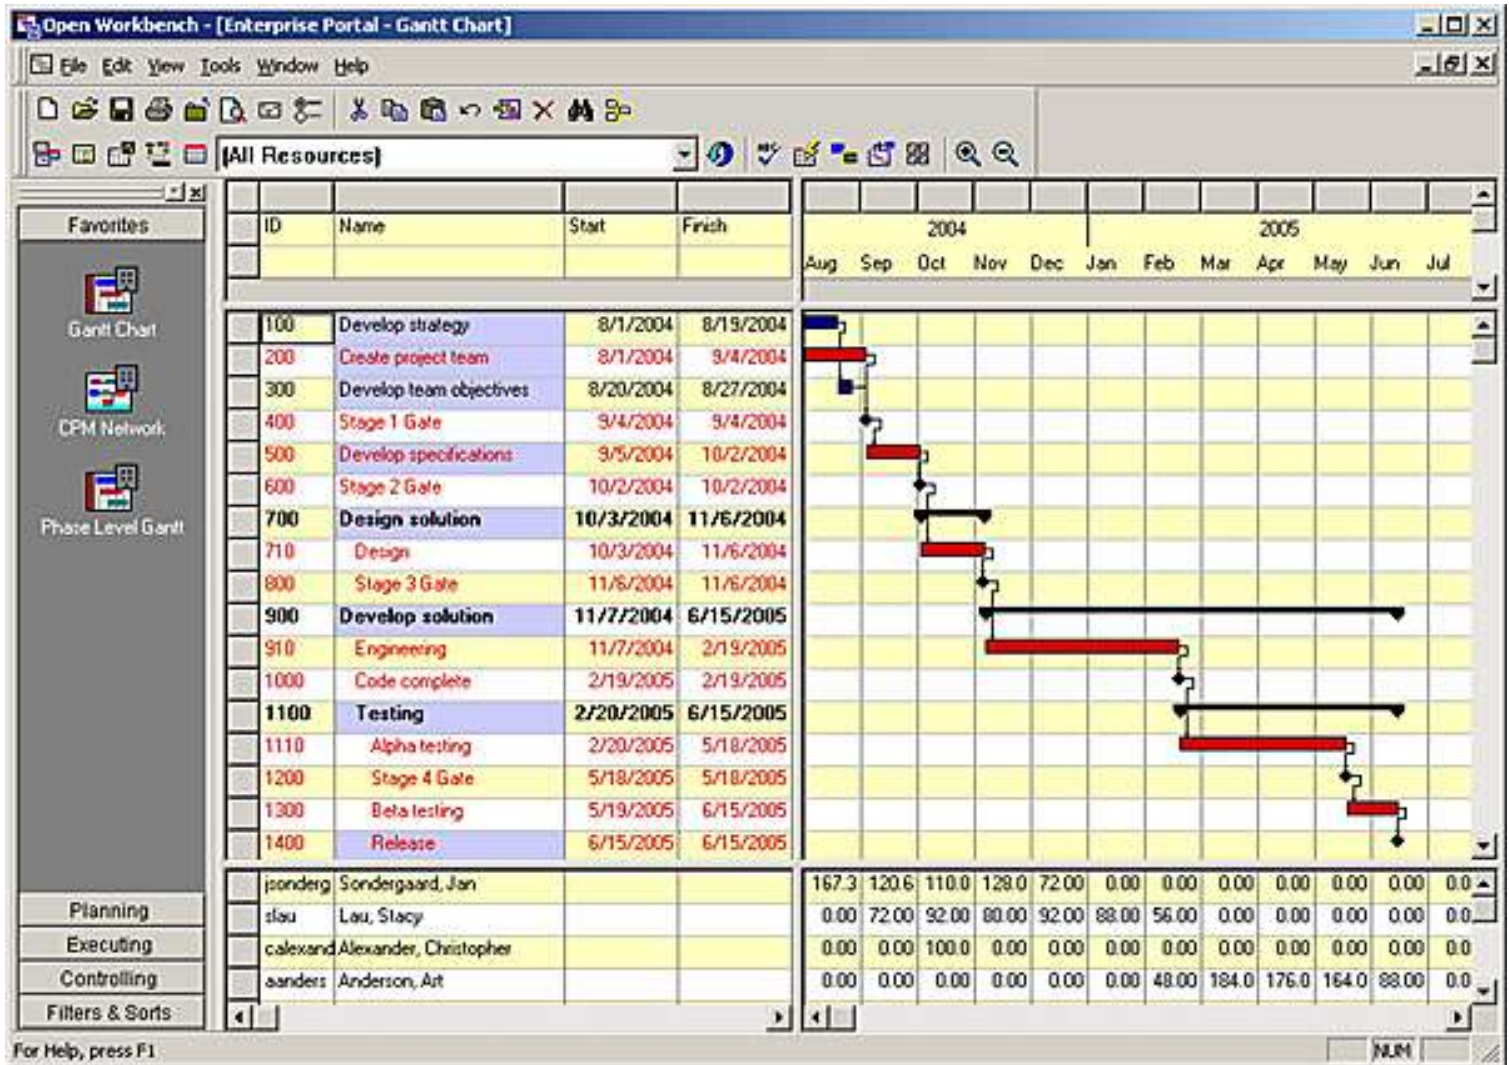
Open Workbench - [Enterprise Portal - Gantt Chart]

File Edit View Tools Window Help

[All Resources]

Favorites

Gantt Chart

CPM Network

Phase Level Gantt

| ID | Name | Start | Finish |
|---|---|---|---|
| 100 | Develop strategy | 8/1/2004 | 8/19/2004 |
| 200 | Create project team | 8/1/2004 | 9/4/2004 |
| 300 | Develop team objectives | 8/20/2004 | 8/27/2004 |
| 400 | Stage 1 Gate | 9/4/2004 | 9/4/2004 |
| 500 | Develop specifications | 9/5/2004 | 10/2/2004 |
| 600 | Stage 2 Gate | 10/2/2004 | 10/2/2004 |
| 700 | Design solution | 10/3/2004 | 11/6/2004 |
| 710 | Design | 10/3/2004 | 11/6/2004 |
| 800 | Stage 3 Gate | 11/6/2004 | 11/6/2004 |
| 900 | Develop solution | 11/7/2004 | 6/15/2005 |
| 910 | Engineering | 11/7/2004 | 2/19/2005 |
| 1000 | Code complete | 2/19/2005 | 2/19/2005 |
| 1100 | Testing | 2/20/2005 | 6/15/2005 |
| 1110 | Alpha testing | 2/20/2005 | 5/18/2005 |
| 1200 | Stage 4 Gate | 5/18/2005 | 5/18/2005 |
| 1300 | Beta testing | 5/19/2005 | 6/15/2005 |
| 1400 | Release | 6/15/2005 | 6/15/2005 |

2004 2005
Aug Sep Oct Nov Dec Jan Feb Mar Apr May Jun Jul

| | | | | | | | | | | | | |
|---|---|---|---|---|---|---|---|---|---|---|---|---|
| jsonderg | Sondergaard, Jan | 167.3 | 120.6 | 110.0 | 128.0 | 72.00 | 0.00 | 0.00 | 0.00 | 0.00 | 0.00 | 0.00 |
| slau | Lau, Stacy | 0.00 | 72.00 | 92.00 | 80.00 | 92.00 | 88.00 | 56.00 | 0.00 | 0.00 | 0.00 | 0.00 |
| calexand | Alexander, Christopher | 0.00 | 0.00 | 100.0 | 0.00 | 0.00 | 0.00 | 0.00 | 0.00 | 0.00 | 0.00 | 0.00 |
| aanders | Anderson, Art | 0.00 | 0.00 | 0.00 | 0.00 | 0.00 | 0.00 | 48.00 | 184.0 | 176.0 | 164.0 | 88.00 |

Planning
Executing
Controlling
Filters & Sorts

For Help, press F1
NUM